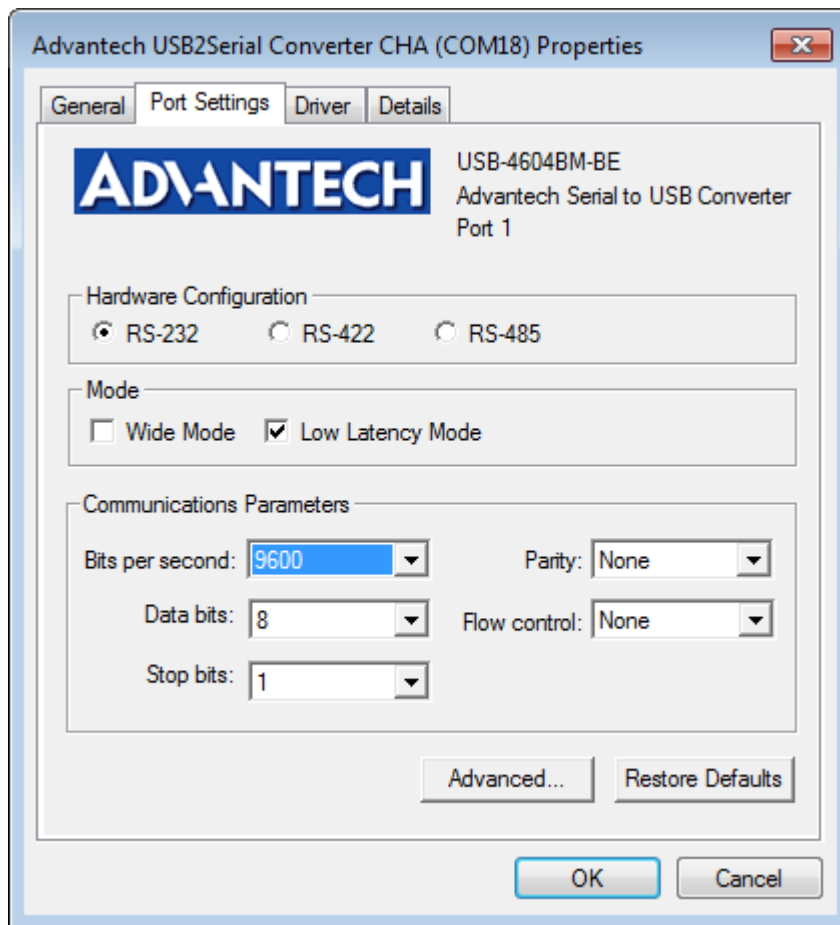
Advantech USB2Serial Converter CHA (COM18) Properties

General | Port Settings | Driver | Details

ADVANTECH

USB-4604BM-BE
Advantech Serial to USB Converter
Port 1

Hardware Configuration
RS-232 RS-422 RS-485

Mode
Wide Mode Low Latency Mode

Communications Parameters
Bits per second: 9600
Parity: None
Data bits: 8
Flow control: None
Stop bits: 1

Advanced... Restore Defaults

OK Cancel